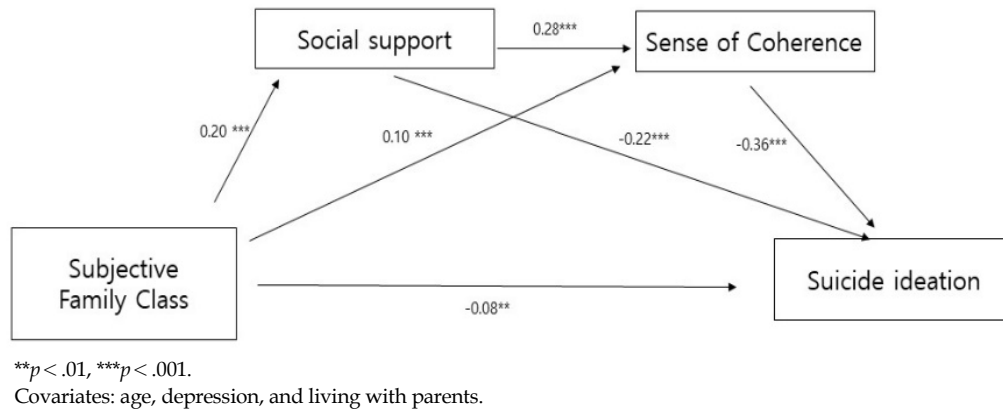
Social support

0.28***

Sense of Coherence

0.20 ***

0.10 ***

-0.22***

-0.36***

Subjective Family Class

Suicide ideation

-0.08**

**$p < .01$, ***$p < .001$.
Covariates: age, depression, and living with parents.